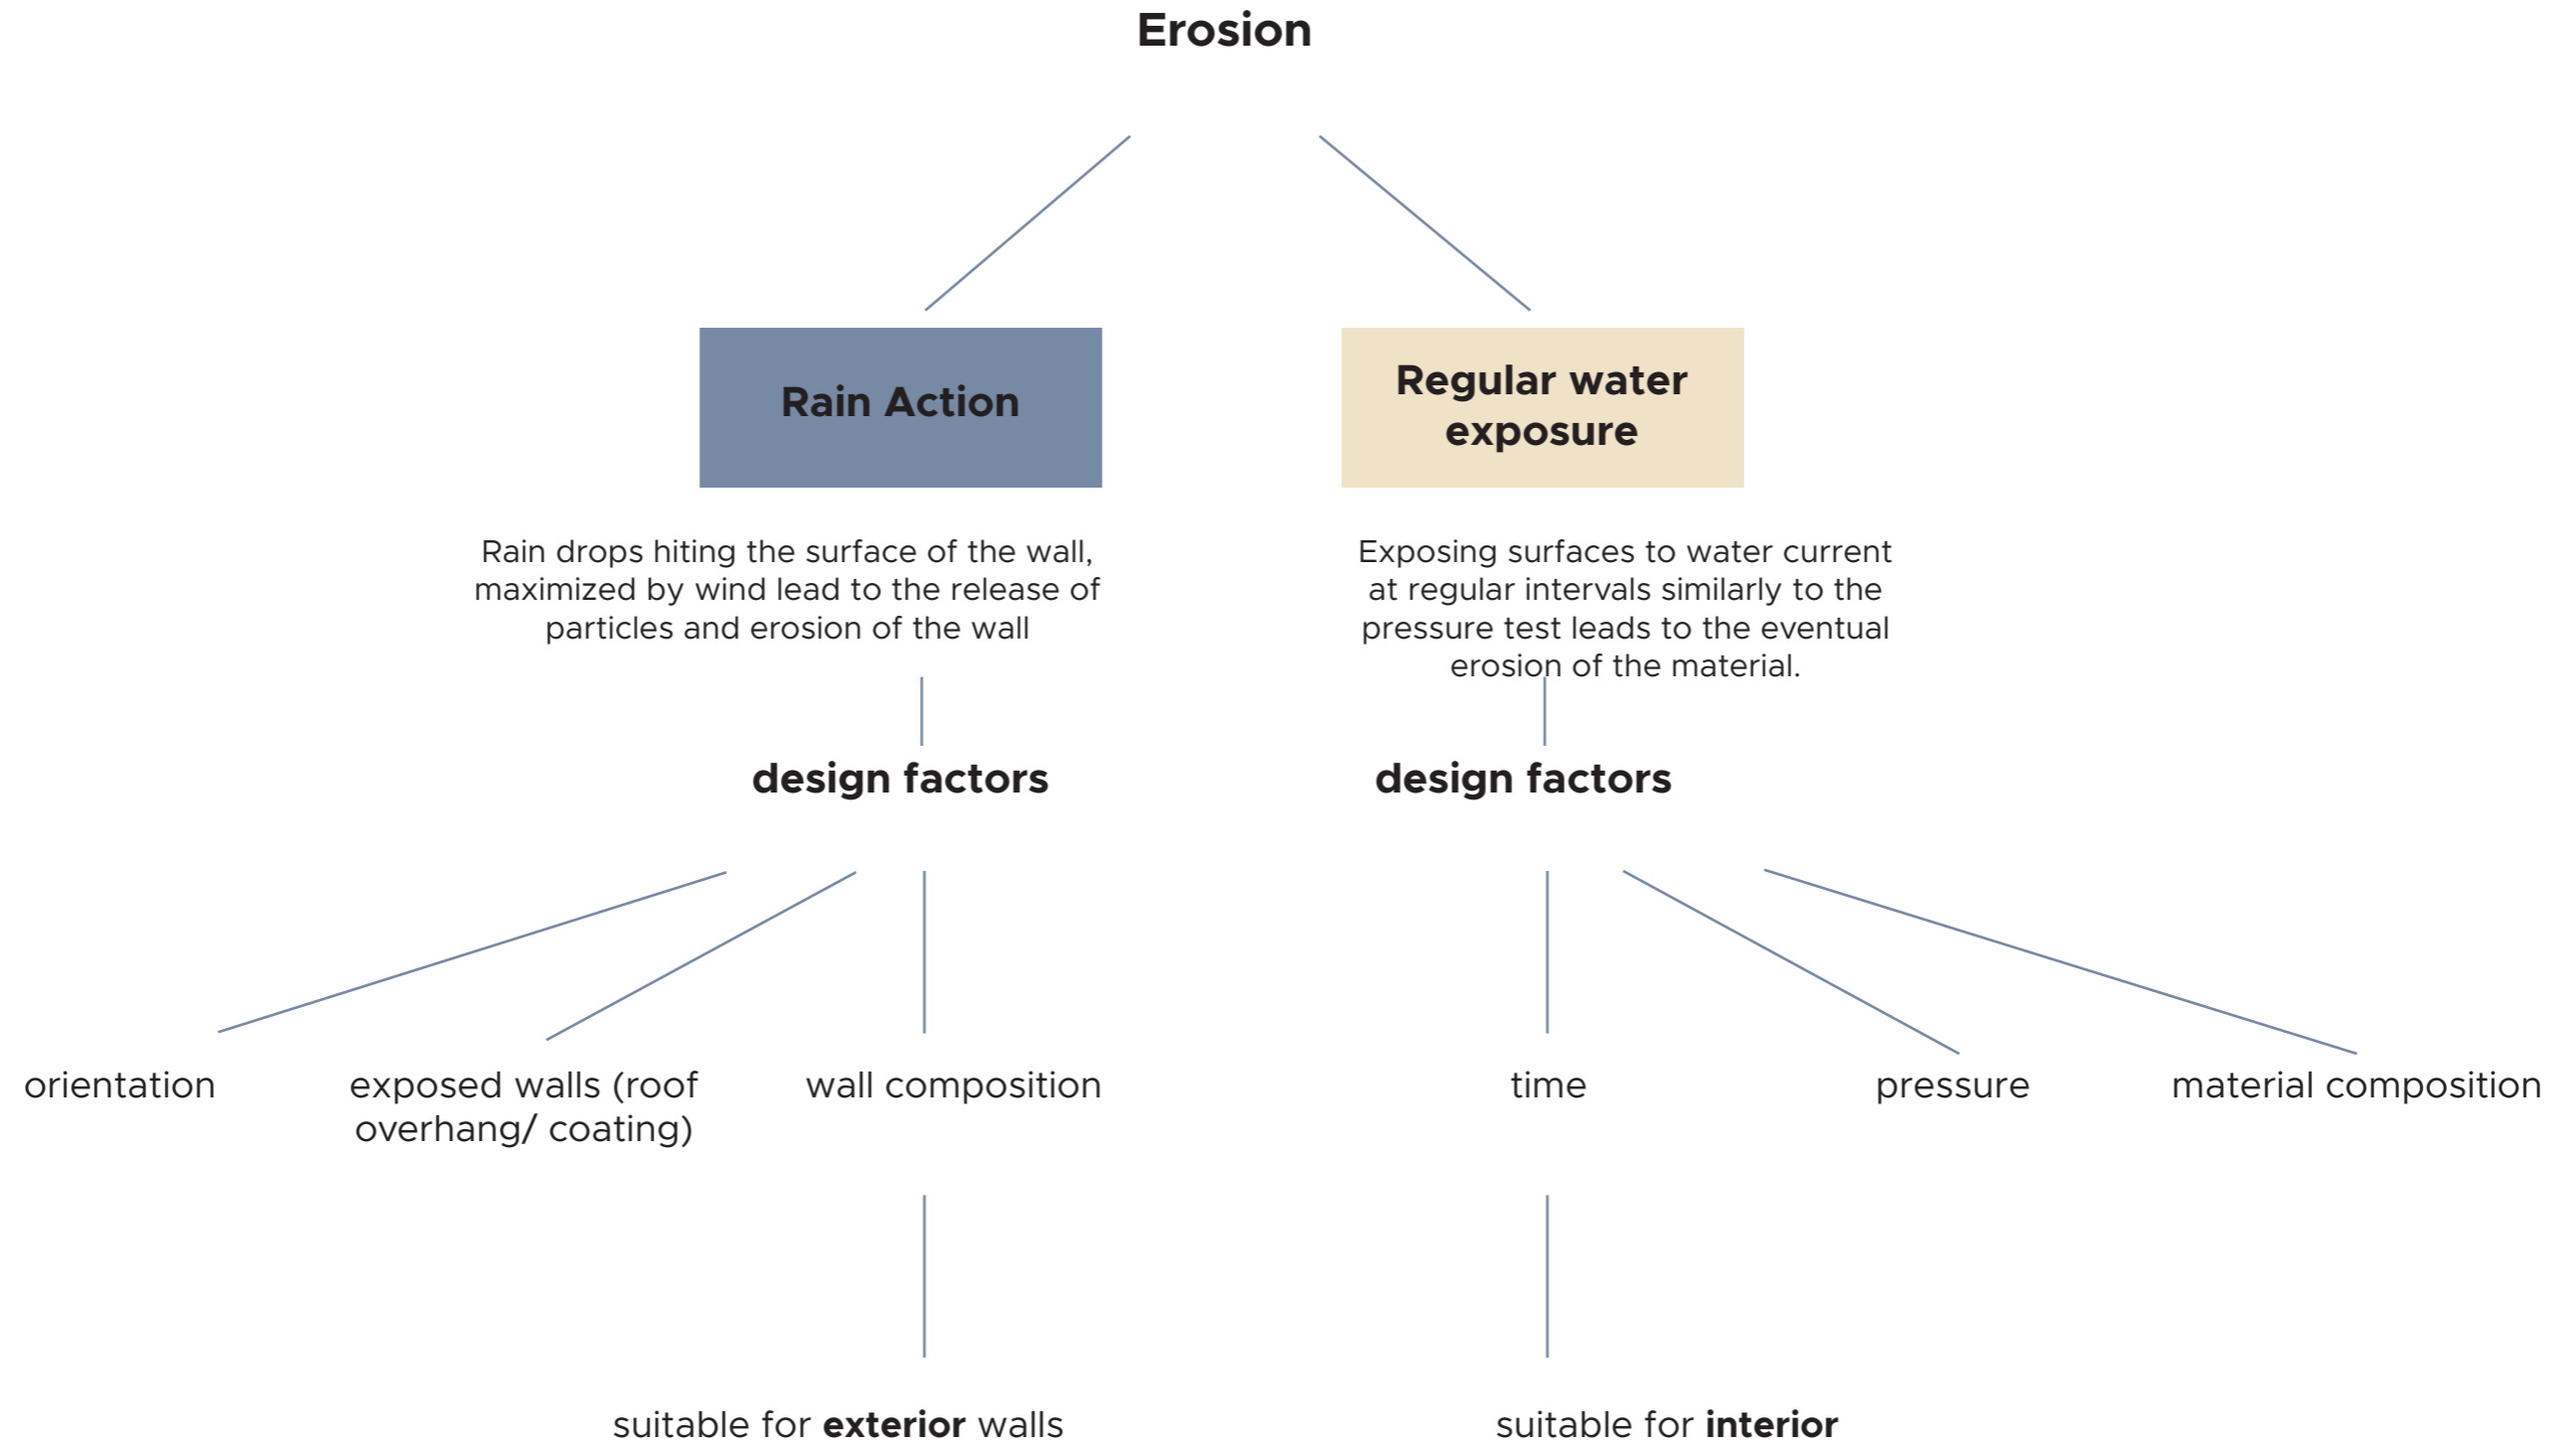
Erosion

Rain Action

Regular water exposure

Rain drops hiting the surface of the wall, maximized by wind lead to the release of particles and erosion of the wall

Exposing surfaces to water current at regular intervals similarly to the pressure test leads to the eventual erosion of the material.

design factors

design factors

orientation

exposed walls (roof overhang/ coating)

wall composition

time

pressure

material composition

suitable for **exterior** walls

suitable for **interior**